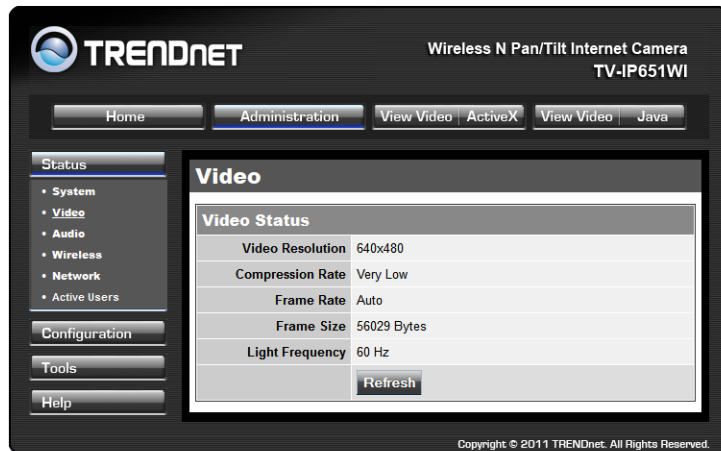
TRENDNET

Wireless N Pan/Tilt Internet Camera
TV-IP651WI

Home | Administration | View Video ActiveX | View Video Java

Status
• System
• Video
• Audio
• Wireless
• Network
• Active Users

Configuration

Tools

Help

Video

Video Status

| | |
|---|---|
| Video Resolution | 640x480 |
| Compression Rate | Very Low |
| Frame Rate | Auto |
| Frame Size | 56029 Bytes |
| Light Frequency | 60 Hz |
| | Refresh |

Copyright © 2011 TRENDnet. All Rights Reserved.